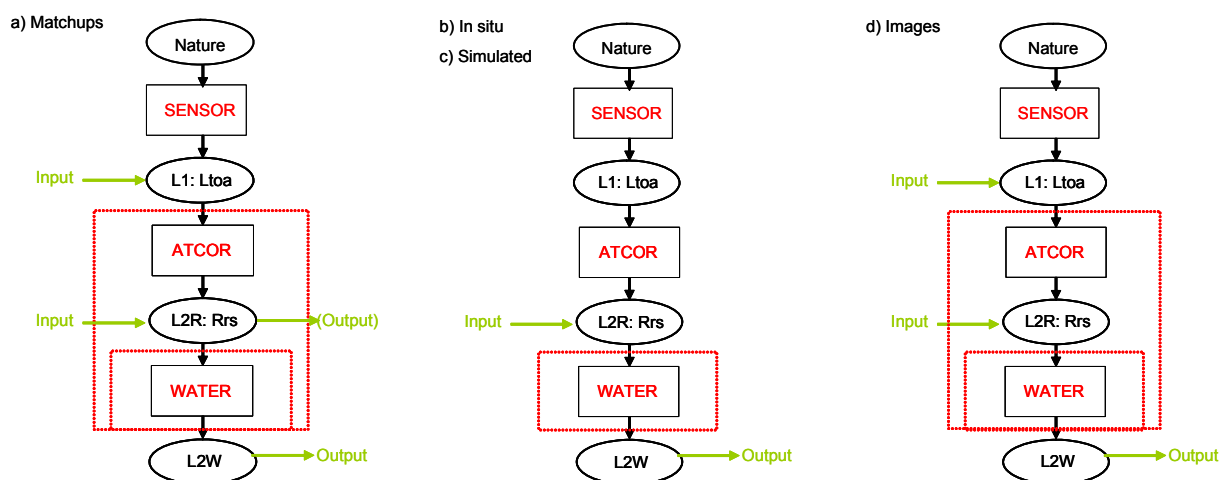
a) Matchups

Nature

SENSOR

Input

L1: Ltoa

ATCOR

Input

L2R: Rrs

(Output)

WATER

L2W

Output

b) In situ

c) Simulated

Nature

SENSOR

L1: Ltoa

ATCOR

Input

L2R: Rrs

WATER

L2W

Output

d) Images

Nature

SENSOR

Input

L1: Ltoa

ATCOR

Input

L2R: Rrs

WATER

L2W

Output